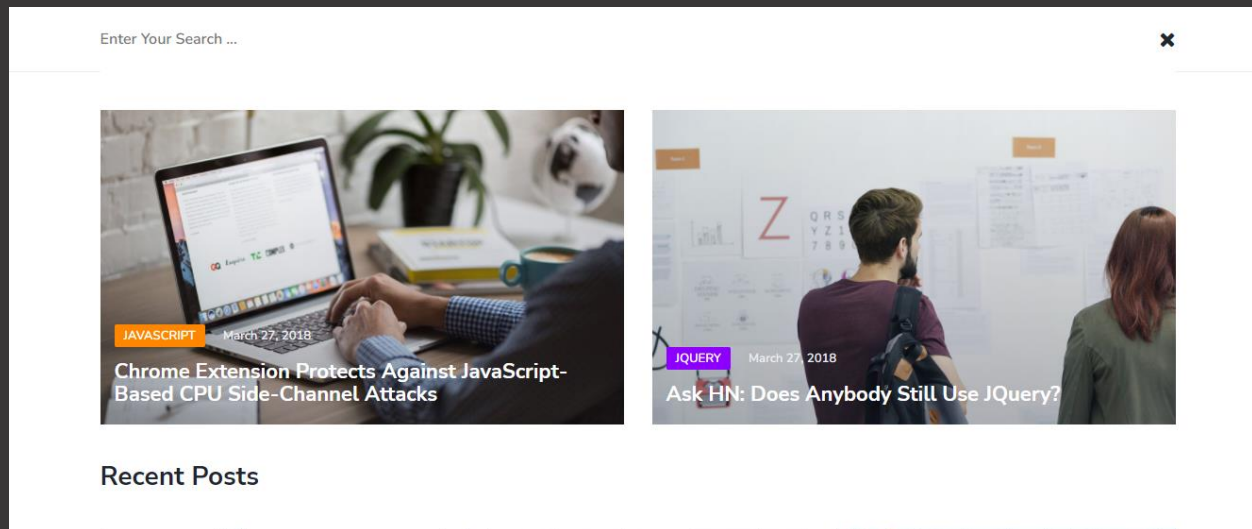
Enter Your Search ...

✖

JAVASCRIPT March 27, 2018

Chrome Extension Protects Against JavaScript-Based CPU Side-Channel Attacks

JQUERY March 27, 2018

Ask HN: Does Anybody Still Use JQuery?

Recent Posts